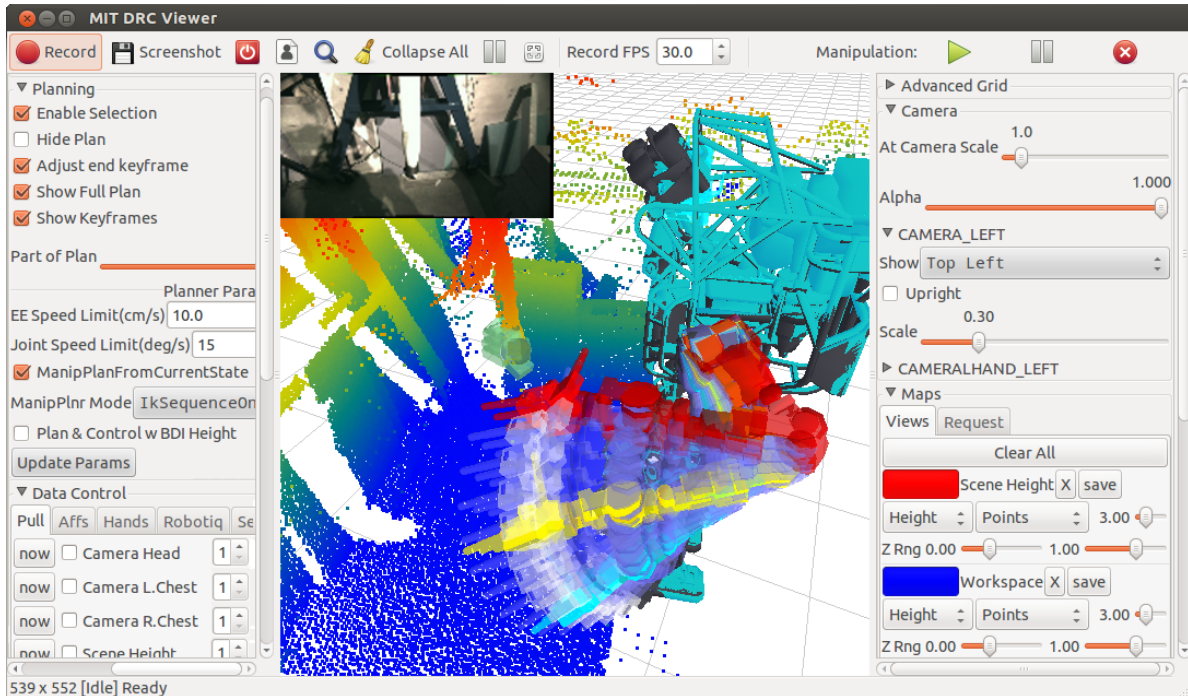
MIT DRC Viewer

Record Screenshot Collapse All Record FPS 30.0 Manipulation:

Planning
Enable Selection
Hide Plan
Adjust end keyframe
Show Full Plan
Show Keyframes
Part of Plan
Planner Para
EE Speed Limit(cm/s) 10.0
Joint Speed Limit(deg/s) 15
ManipPlanFromCurrentState
ManipPlnr Mode IkSequenceOn
Plan & Control w BDI Height
Update Params
Data Control
Pull Affs Hands Robotiq Se
now Camera Head 1
now Camera L.Chest 1
now Camera R.Chest 1
now Scene Height 1

Advanced Grid
Camera
At Camera Scale 1.0
Alpha 1.000
CAMERA_LEFT
Show Top Left
Upright
Scale 0.30
CAMERALHAND_LEFT
Maps
Views Request
Clear All
Scene Height X save
Height Points 3.00
Z Rng 0.00 1.00
Workspace X save
Height Points 3.00
Z Rng 0.00 1.00

539 x 552 [Idle] Ready